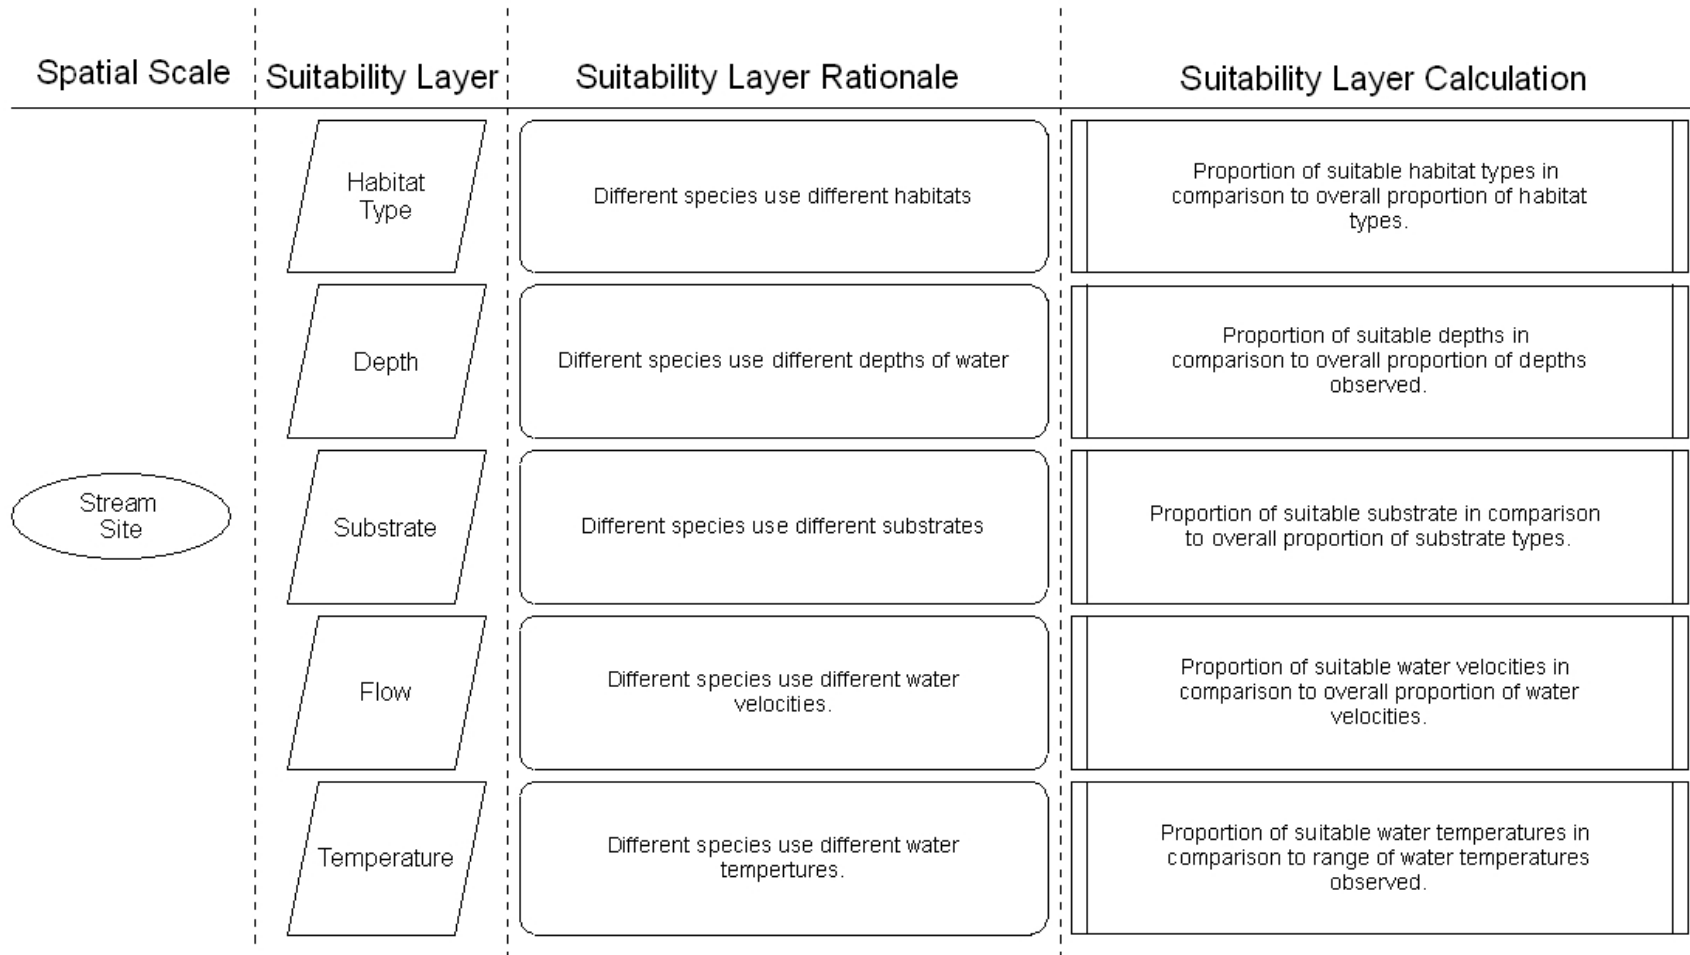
| Spatial Scale | Suitability Layer | Suitability Layer Rationale | Suitability Layer Calculation |
|---|---|---|---|
| Stream Site | Habitat Type | Different species use different habitats | Proportion of suitable habitat types in comparison to overall proportion of habitat types. |
| | Depth | Different species use different depths of water | Proportion of suitable depths in comparison to overall proportion of depths observed. |
| | Substrate | Different species use different substrates | Proportion of suitable substrate in comparison to overall proportion of substrate types. |
| | Flow | Different species use different water velocities. | Proportion of suitable water velocities in comparison to overall proportion of water velocities. |
| | Temperature | Different species use different water tempertures. | Proportion of suitable water temperatures in comparison to range of water temperatures observed. |